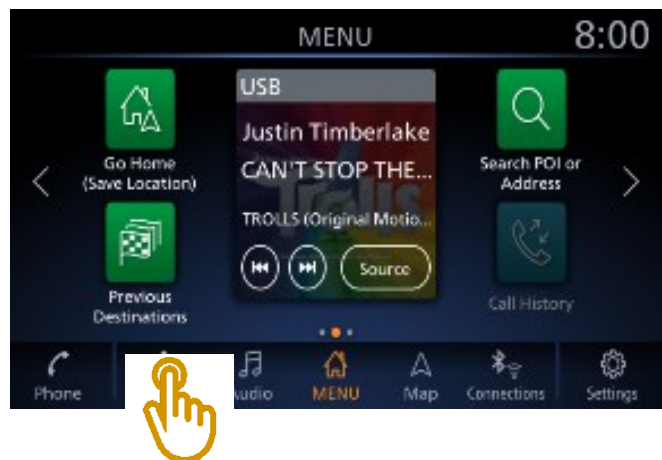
MENU

8:00

Go Home (Save Location)

Previous Destinations

USB

Justin Timberlake

CAN'T STOP THE...

TROLLS (Original Motio...

Source

Search POI or Address

Call History

Phone

Audio

MENU

Map

Connections

Settings